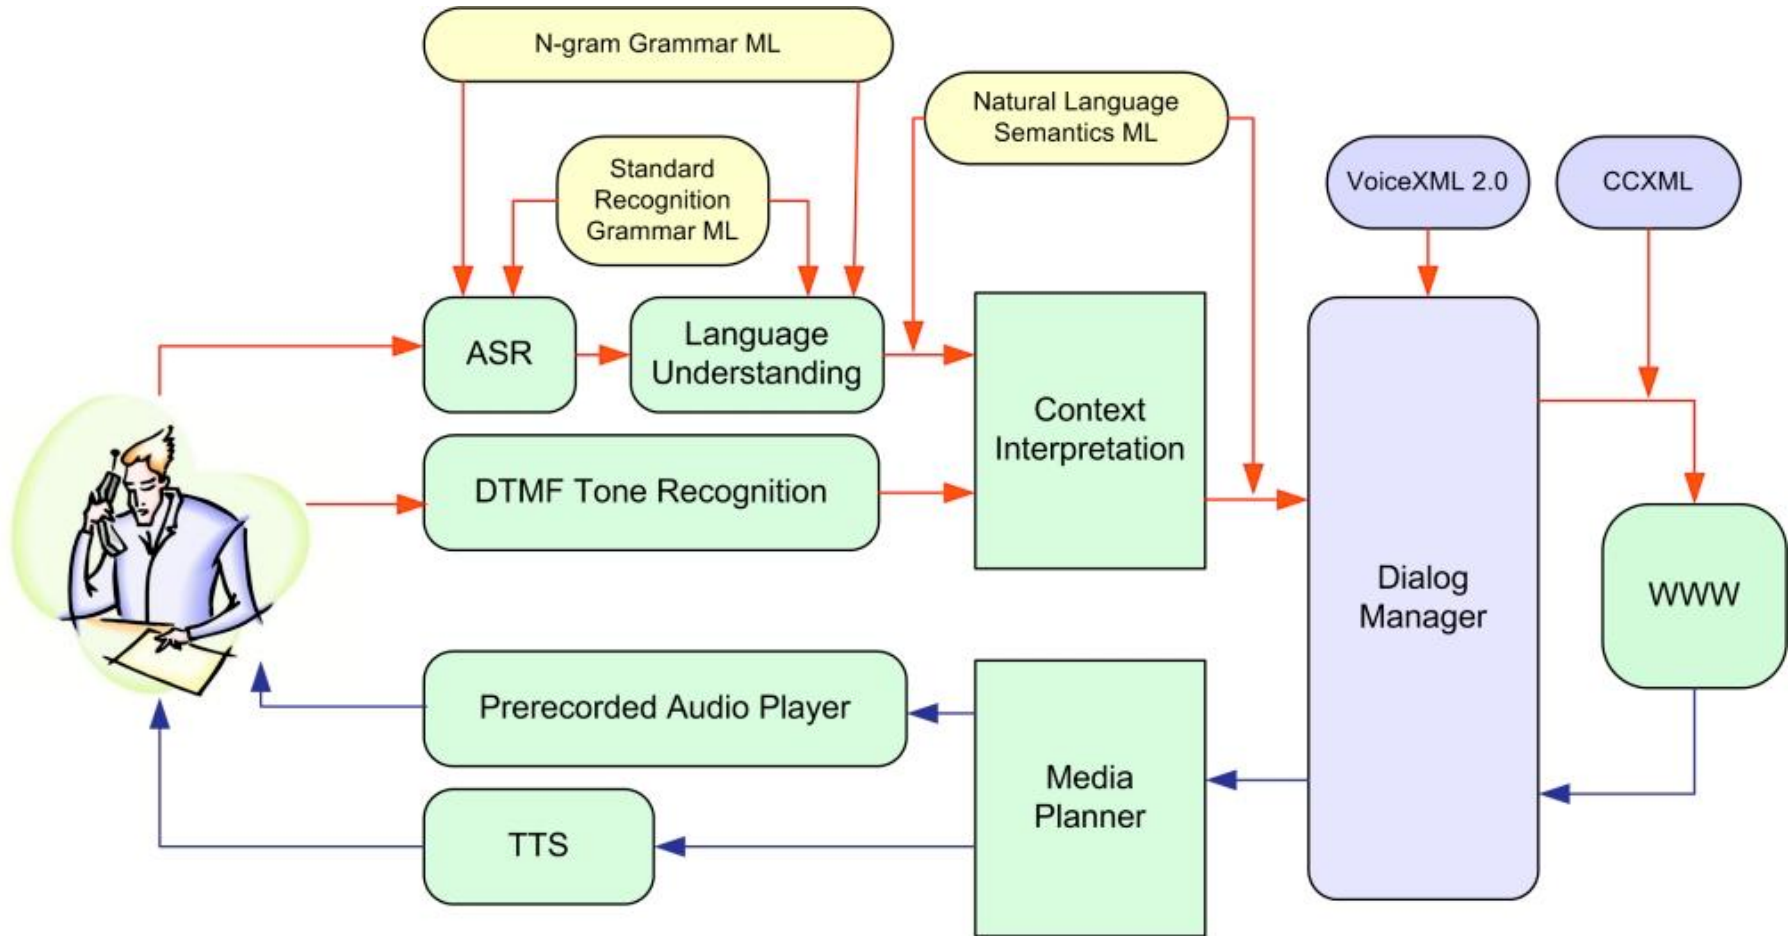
N-gram Grammar ML

Natural Language Semantics ML

Standard Recognition Grammar ML

VoiceXML 2.0

CCXML

ASR

Language Understanding

Context Interpretation

DTMF Tone Recognition

Dialog Manager

WWW

Prerecorded Audio Player

Media Planner

TTS